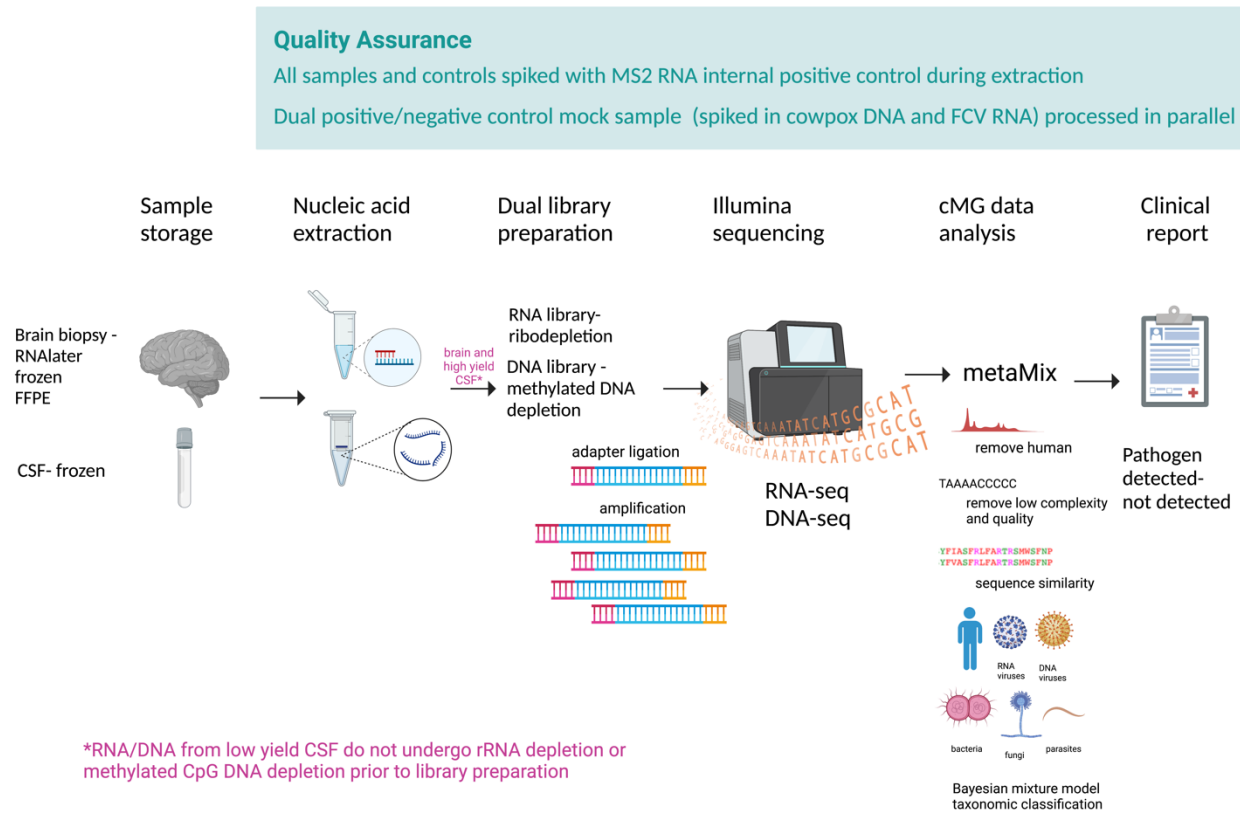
Quality Assurance
All samples and controls spiked with MS2 RNA internal positive control during extraction
Dual positive/negative control mock sample (spiked in cowpox DNA and FCV RNA) processed in parallel

Sample storage

Nucleic acid extraction

Dual library preparation

Illumina sequencing

cMG data analysis

Clinical report

Brain biopsy - RNAlater frozen FFPE

CSF- frozen

brain and high yield CSF*

RNA library- ribodepletion

DNA library - methylated DNA depletion

adapter ligation

amplification

AAATATCATGCGCAT
AAATATCATGCG
GGAGTCAAATATCATGCGCAT

RNA-seq
DNA-seq

metaMix

remove human

TAAAACCCCC

remove low complexity and quality

YFIASFRLFARTRSMWSFNP
YFVASFRLFARTRSMWSFNP

sequence similarity

RNA viruses

DNA viruses

bacteria

fungi

parasites

Bayesian mixture model taxonomic classification

Pathogen detected- not detected

*RNA/DNA from low yield CSF do not undergo rRNA depletion or methylated CpG DNA depletion prior to library preparation